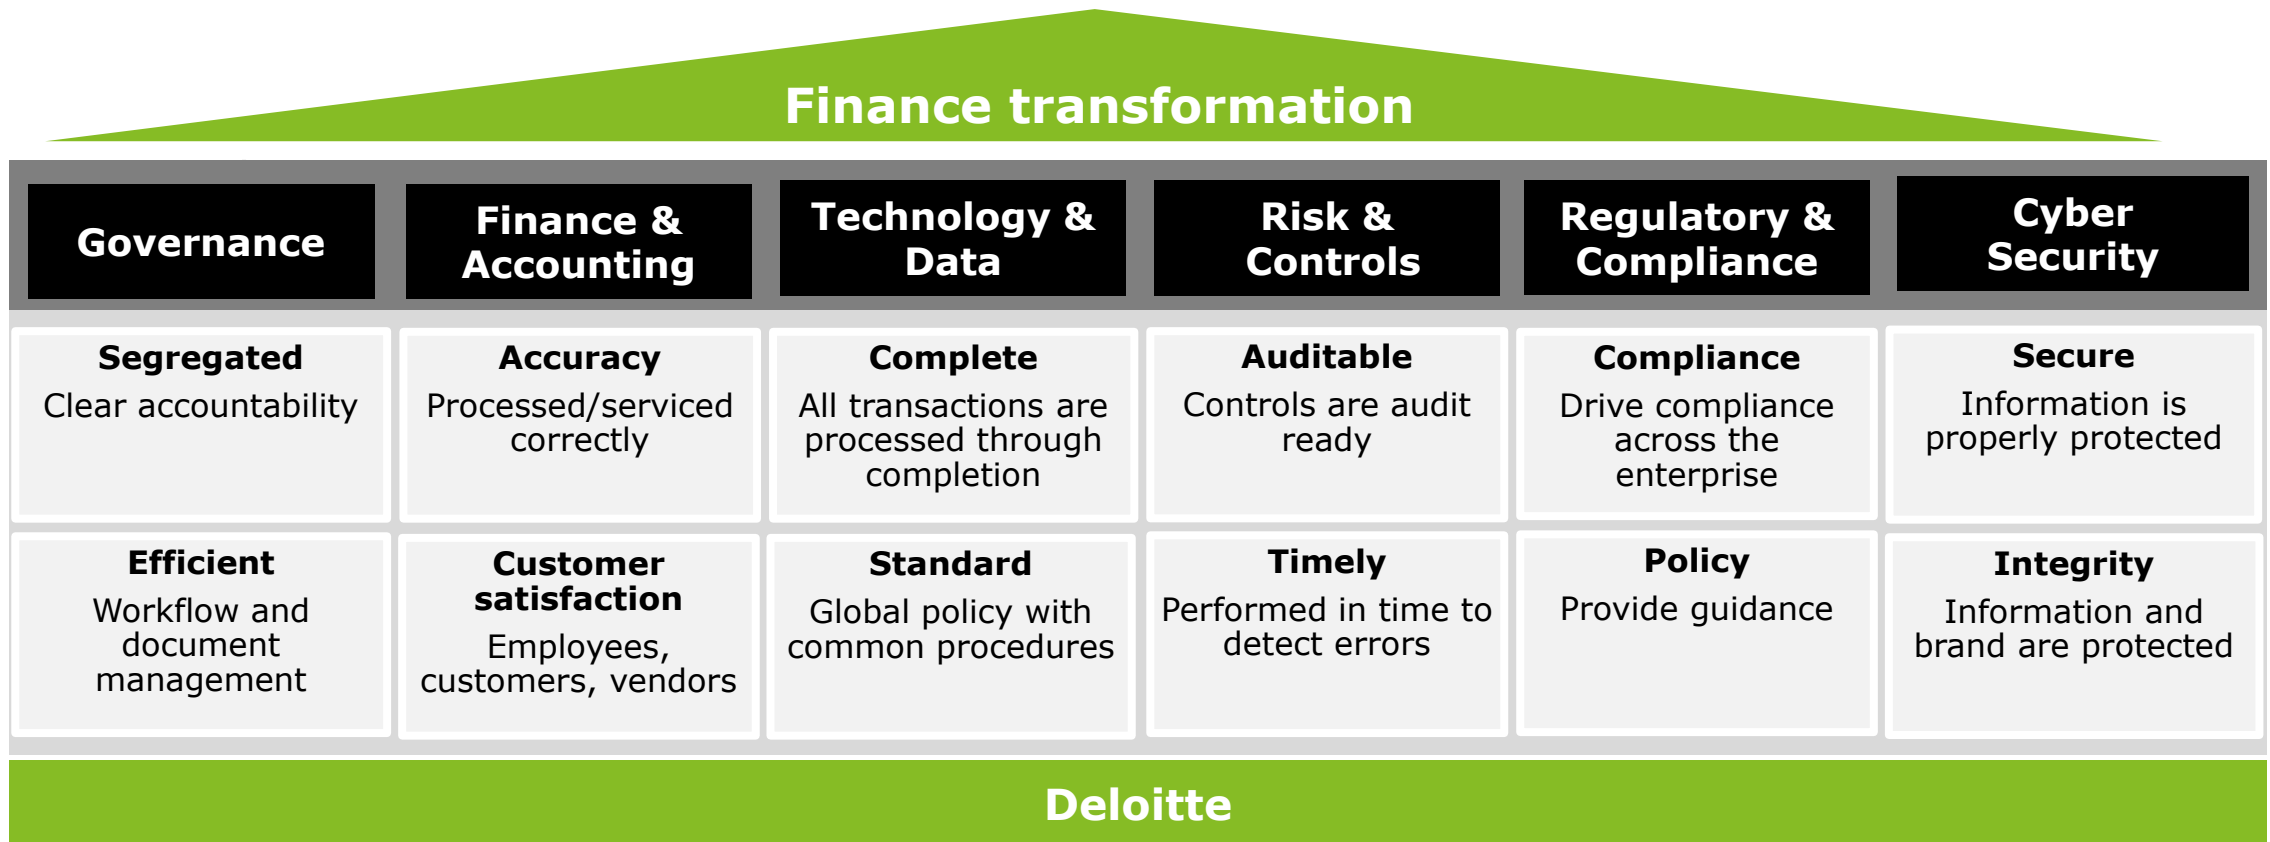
Finance transformation

| Governance | Finance & Accounting | Technology & Data | Risk & Controls | Regulatory & Compliance | Cyber Security |
|---|---|---|---|---|---|
| **Segregated** Clear accountability | **Accuracy** Processed/serviced correctly | **Complete** All transactions are processed through completion | **Auditable** Controls are audit ready | **Compliance** Drive compliance across the enterprise | **Secure** Information is properly protected |
| **Efficient** Workflow and document management | **Customer satisfaction** Employees, customers, vendors | **Standard** Global policy with common procedures | **Timely** Performed in time to detect errors | **Policy** Provide guidance | **Integrity** Information and brand are protected |

Deloitte